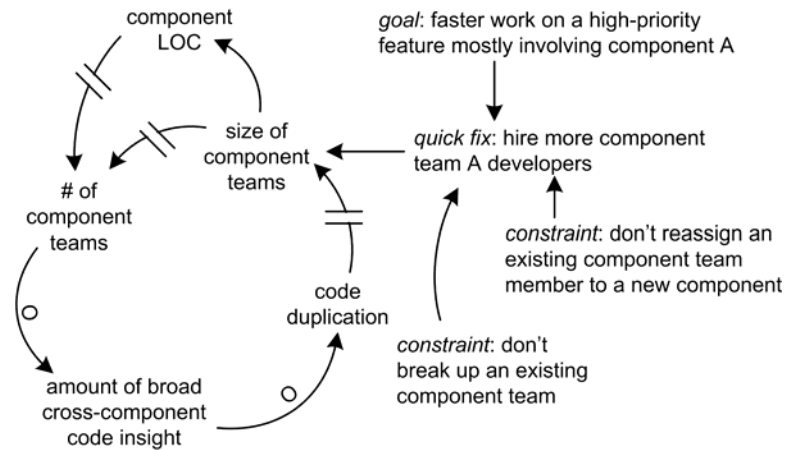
component LOC

goal: faster work on a high-priority feature mostly involving component A

size of component teams

quick fix: hire more component team A developers

# of component teams

constraint: don't reassign an existing component team member to a new component

code duplication

o

constraint: don't break up an existing component team

amount of broad cross-component code insight

o